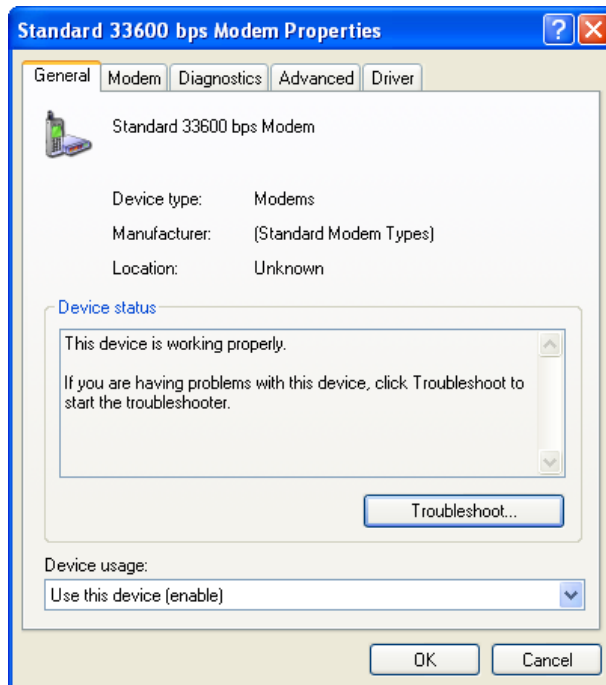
Standard 33600 bps Modem Properties

General | Modem | Diagnostics | Advanced | Driver

Standard 33600 bps Modem

Device type: Modems

Manufacturer: (Standard Modem Types)

Location: Unknown

Device status

This device is working properly.

If you are having problems with this device, click Troubleshoot to start the troubleshooter.

Troubleshoot...

Device usage:

Use this device (enable)

OK

Cancel